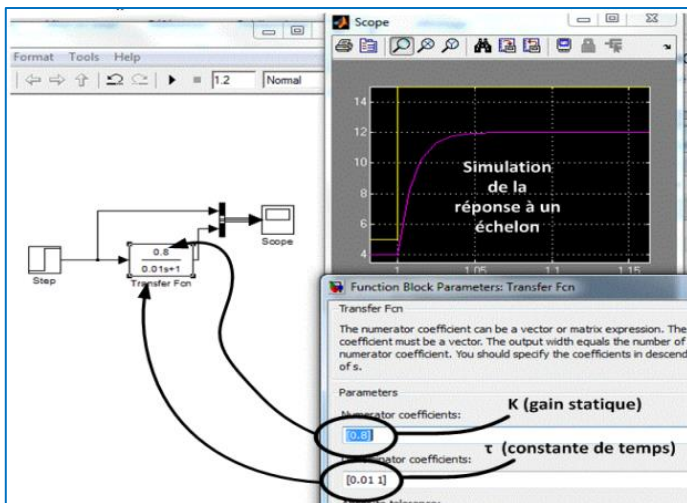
Format Tools Help

1.2 Normal

Scope

14
12
10
8
6
4

1 1.05 1.1 1.15

Simulation de la réponse à un échelon

Step

$\frac{0.8}{0.01s+1}$
Transfer Fcn

Scope

Function Block Parameters: Transfer Fcn

Transfer Fcn

The numerator coefficient can be a vector or matrix expression. The coefficient must be a vector. The output width equals the number of numerator coefficient. You should specify the coefficients in descend of s.

Parameters

Numerator coefficients:

[0.8]

K (gain statique)

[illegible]nator coefficients:

τ (constante de temps)

[0.01 1]

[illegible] tolerance: